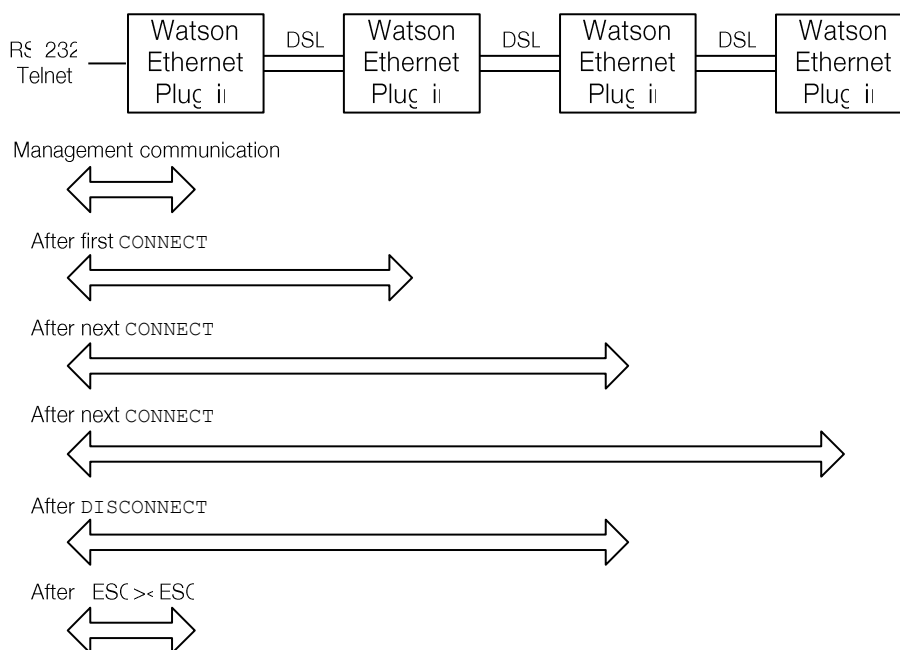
RS 232 Telnet

Watson Ethernet Plug in

DSL

Watson Ethernet Plug in

DSL

Watson Ethernet Plug in

DSL

Watson Ethernet Plug in

Management communication

After first CONNECT

After next CONNECT

After next CONNECT

After DISCONNECT

After ESC>< ESC